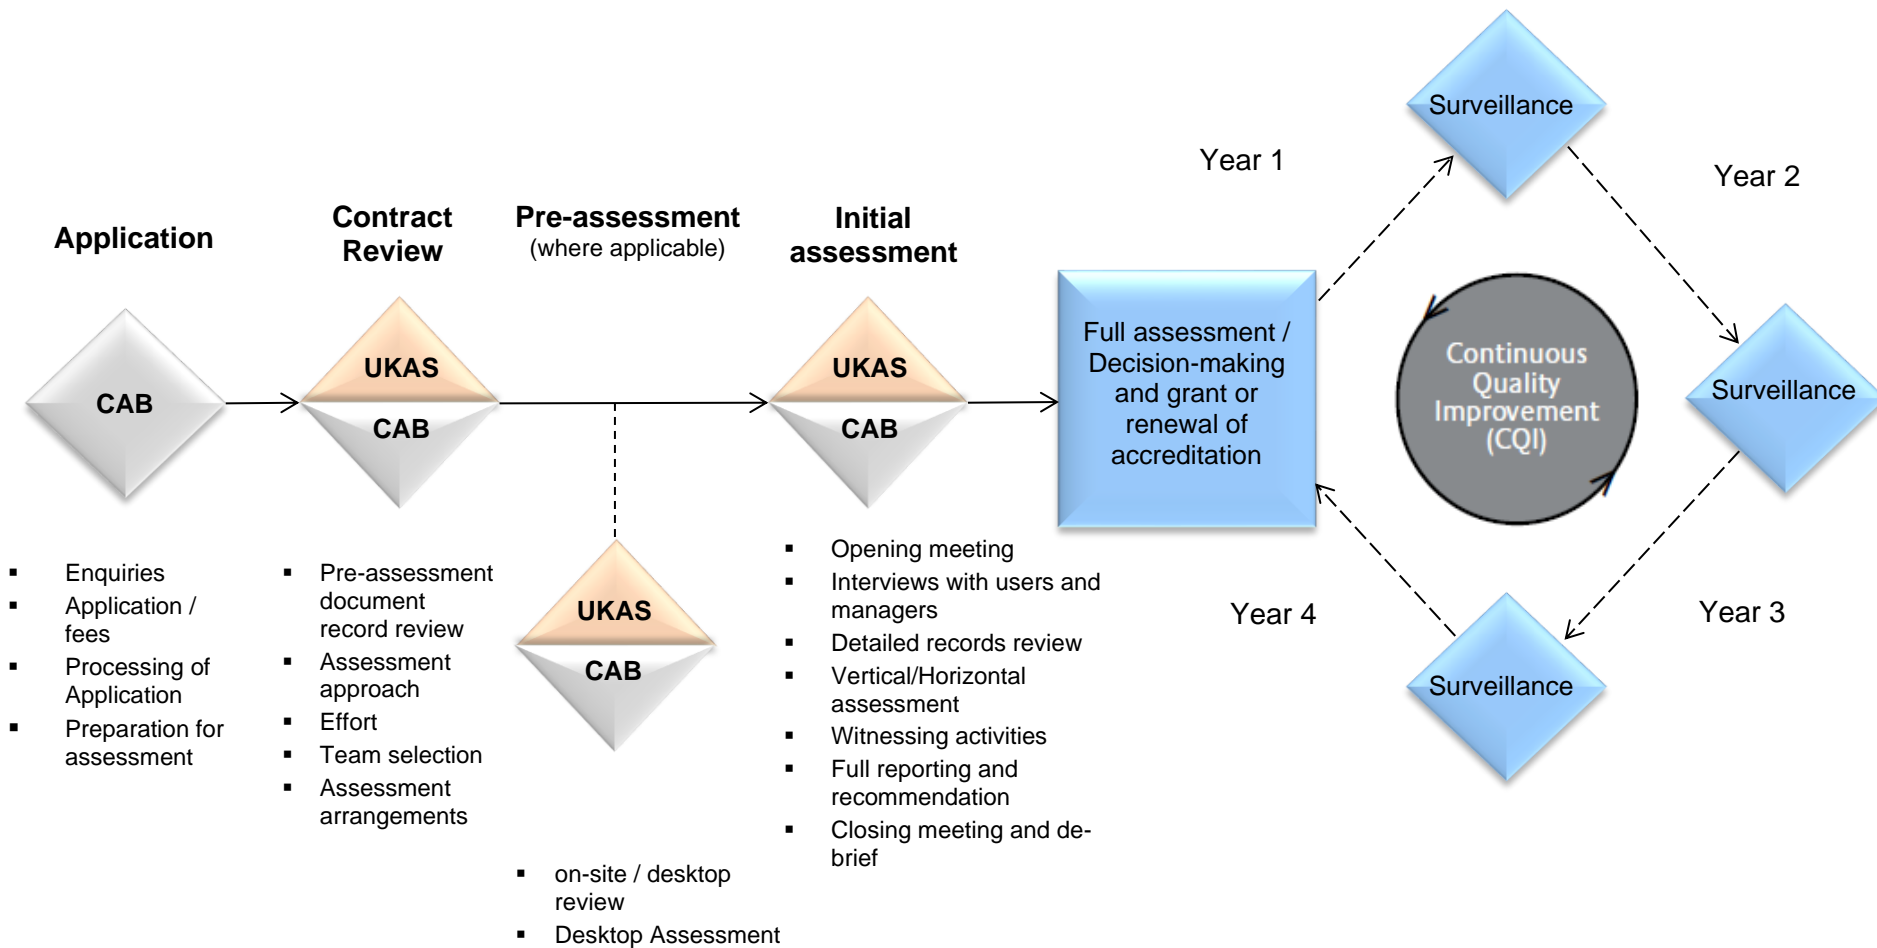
Application

CAB

- Enquiries
- Application / fees
- Processing of Application
- Preparation for assessment

Contract Review

UKAS

CAB

- Pre-assessment document record review
- Assessment approach
- Effort
- Team selection
- Assessment arrangements

Pre-assessment
(where applicable)

UKAS

CAB

- on-site / desktop review
- Desktop Assessment

Initial assessment

UKAS

CAB

- Opening meeting
- Interviews with users and managers
- Detailed records review
- Vertical/Horizontal assessment
- Witnessing activities
- Full reporting and recommendation
- Closing meeting and de-brief

Full assessment / Decision-making and grant or renewal of accreditation

Year 1

Surveillance

Year 2

Surveillance

Year 3

Surveillance

Year 4

Continuous Quality Improvement (CQI)